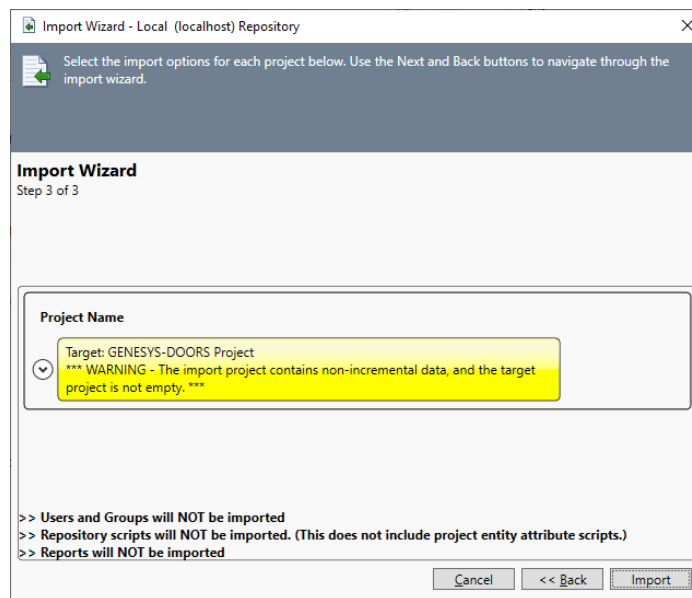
Import Wizard - Local (localhost) Repository

×

Select the import options for each project below. Use the Next and Back buttons to navigate through the import wizard.

Import Wizard
Step 3 of 3

Project Name

Target: GENESYS-DOORS Project
*** WARNING - The import project contains non-incremental data, and the target project is not empty. ***

>> Users and Groups will NOT be imported
>> Repository scripts will NOT be imported. (This does not include project entity attribute scripts.)
>> Reports will NOT be imported

Cancel

<< Back

Import